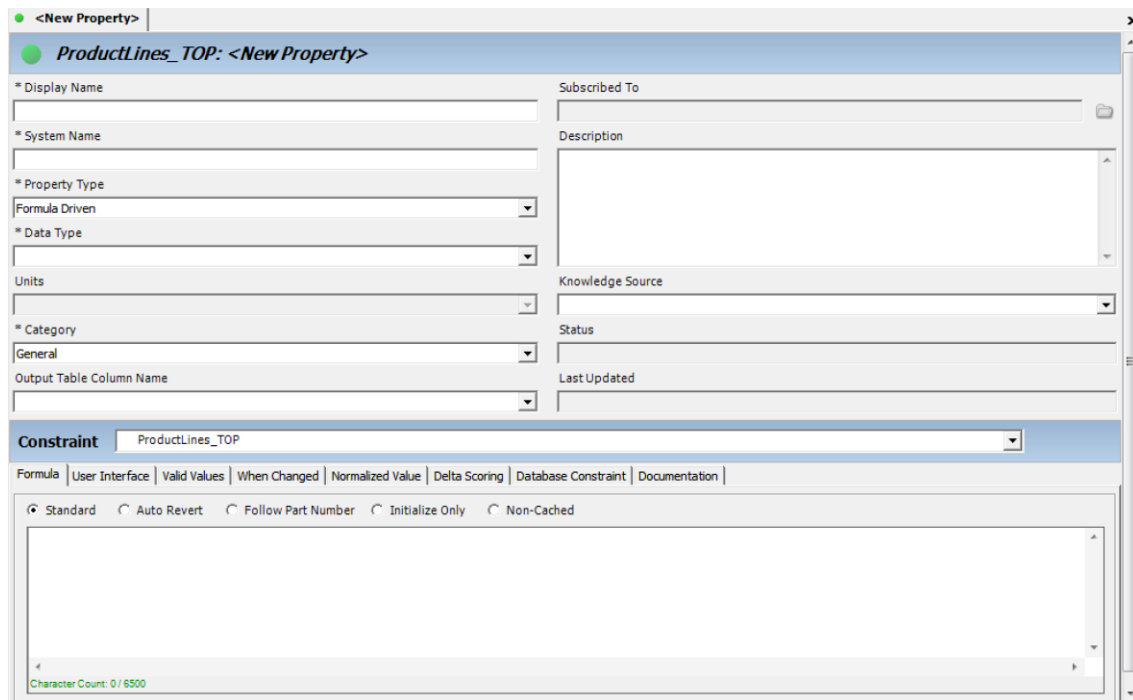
<New Property>

ProductLines_TOP: <New Property>

* Display Name

Subscribed To

* System Name

Description

* Property Type

Formula Driven

* Data Type

Units

Knowledge Source

* Category

General

Status

Output Table Column Name

Last Updated

Constraint ProductLines_TOP

Formula | User Interface | Valid Values | When Changed | Normalized Value | Delta Scoring | Database Constraint | Documentation

Standard Auto Revert Follow Part Number Initialize Only Non-Cached

Character Count: 0 / 6500